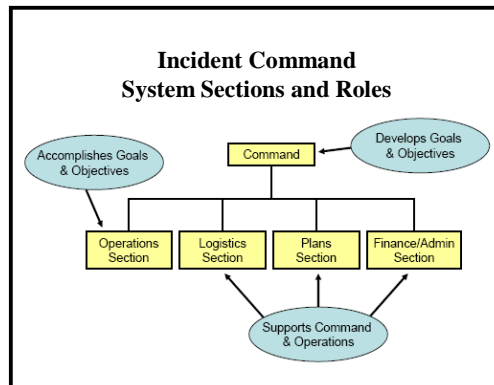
Incident Command System Sections and Roles

Accomplishes Goals & Objectives

Command

Develops Goals & Objectives

Operations Section

Logistics Section

Plans Section

Finance/Admin Section

Supports Command & Operations